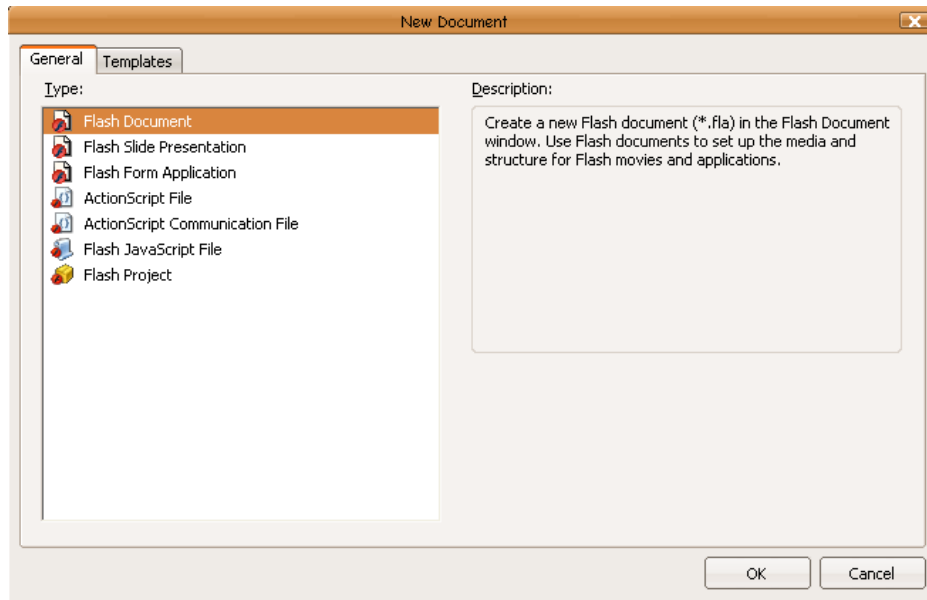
New Document

General
Templates

Type:

Flash Document
Flash Slide Presentation
Flash Form Application
ActionScript File
ActionScript Communication File
Flash JavaScript File
Flash Project

Description:

Create a new Flash document (*.fla) in the Flash Document window. Use Flash documents to set up the media and structure for Flash movies and applications.

OK
Cancel